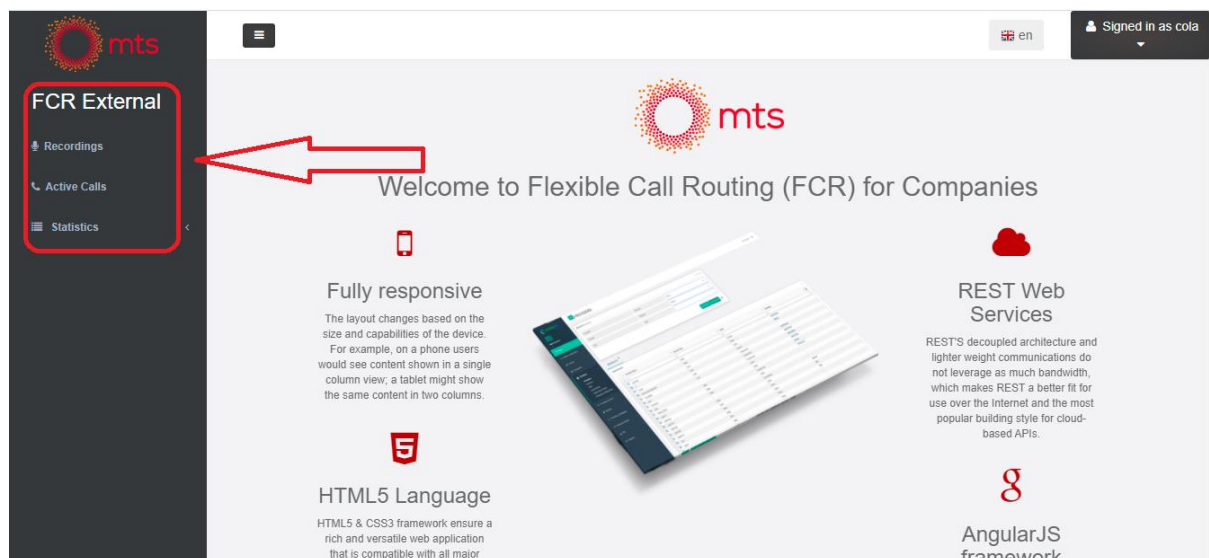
mts

FCR External

Recordings

Active Calls

Statistics

en

Signed in as cola

mts

Welcome to Flexible Call Routing (FCR) for Companies

Fully responsive

The layout changes based on the size and capabilities of the device. For example, on a phone users would see content shown in a single column view; a tablet might show the same content in two columns.

REST Web Services

REST'S decoupled architecture and lighter weight communications do not leverage as much bandwidth, which makes REST a better fit for use over the Internet and the most popular building style for cloud-based APIs.

5

HTML5 Language

HTML5 & CSS3 framework ensure a rich and versatile web application that is compatible with all major

AngularJS framework